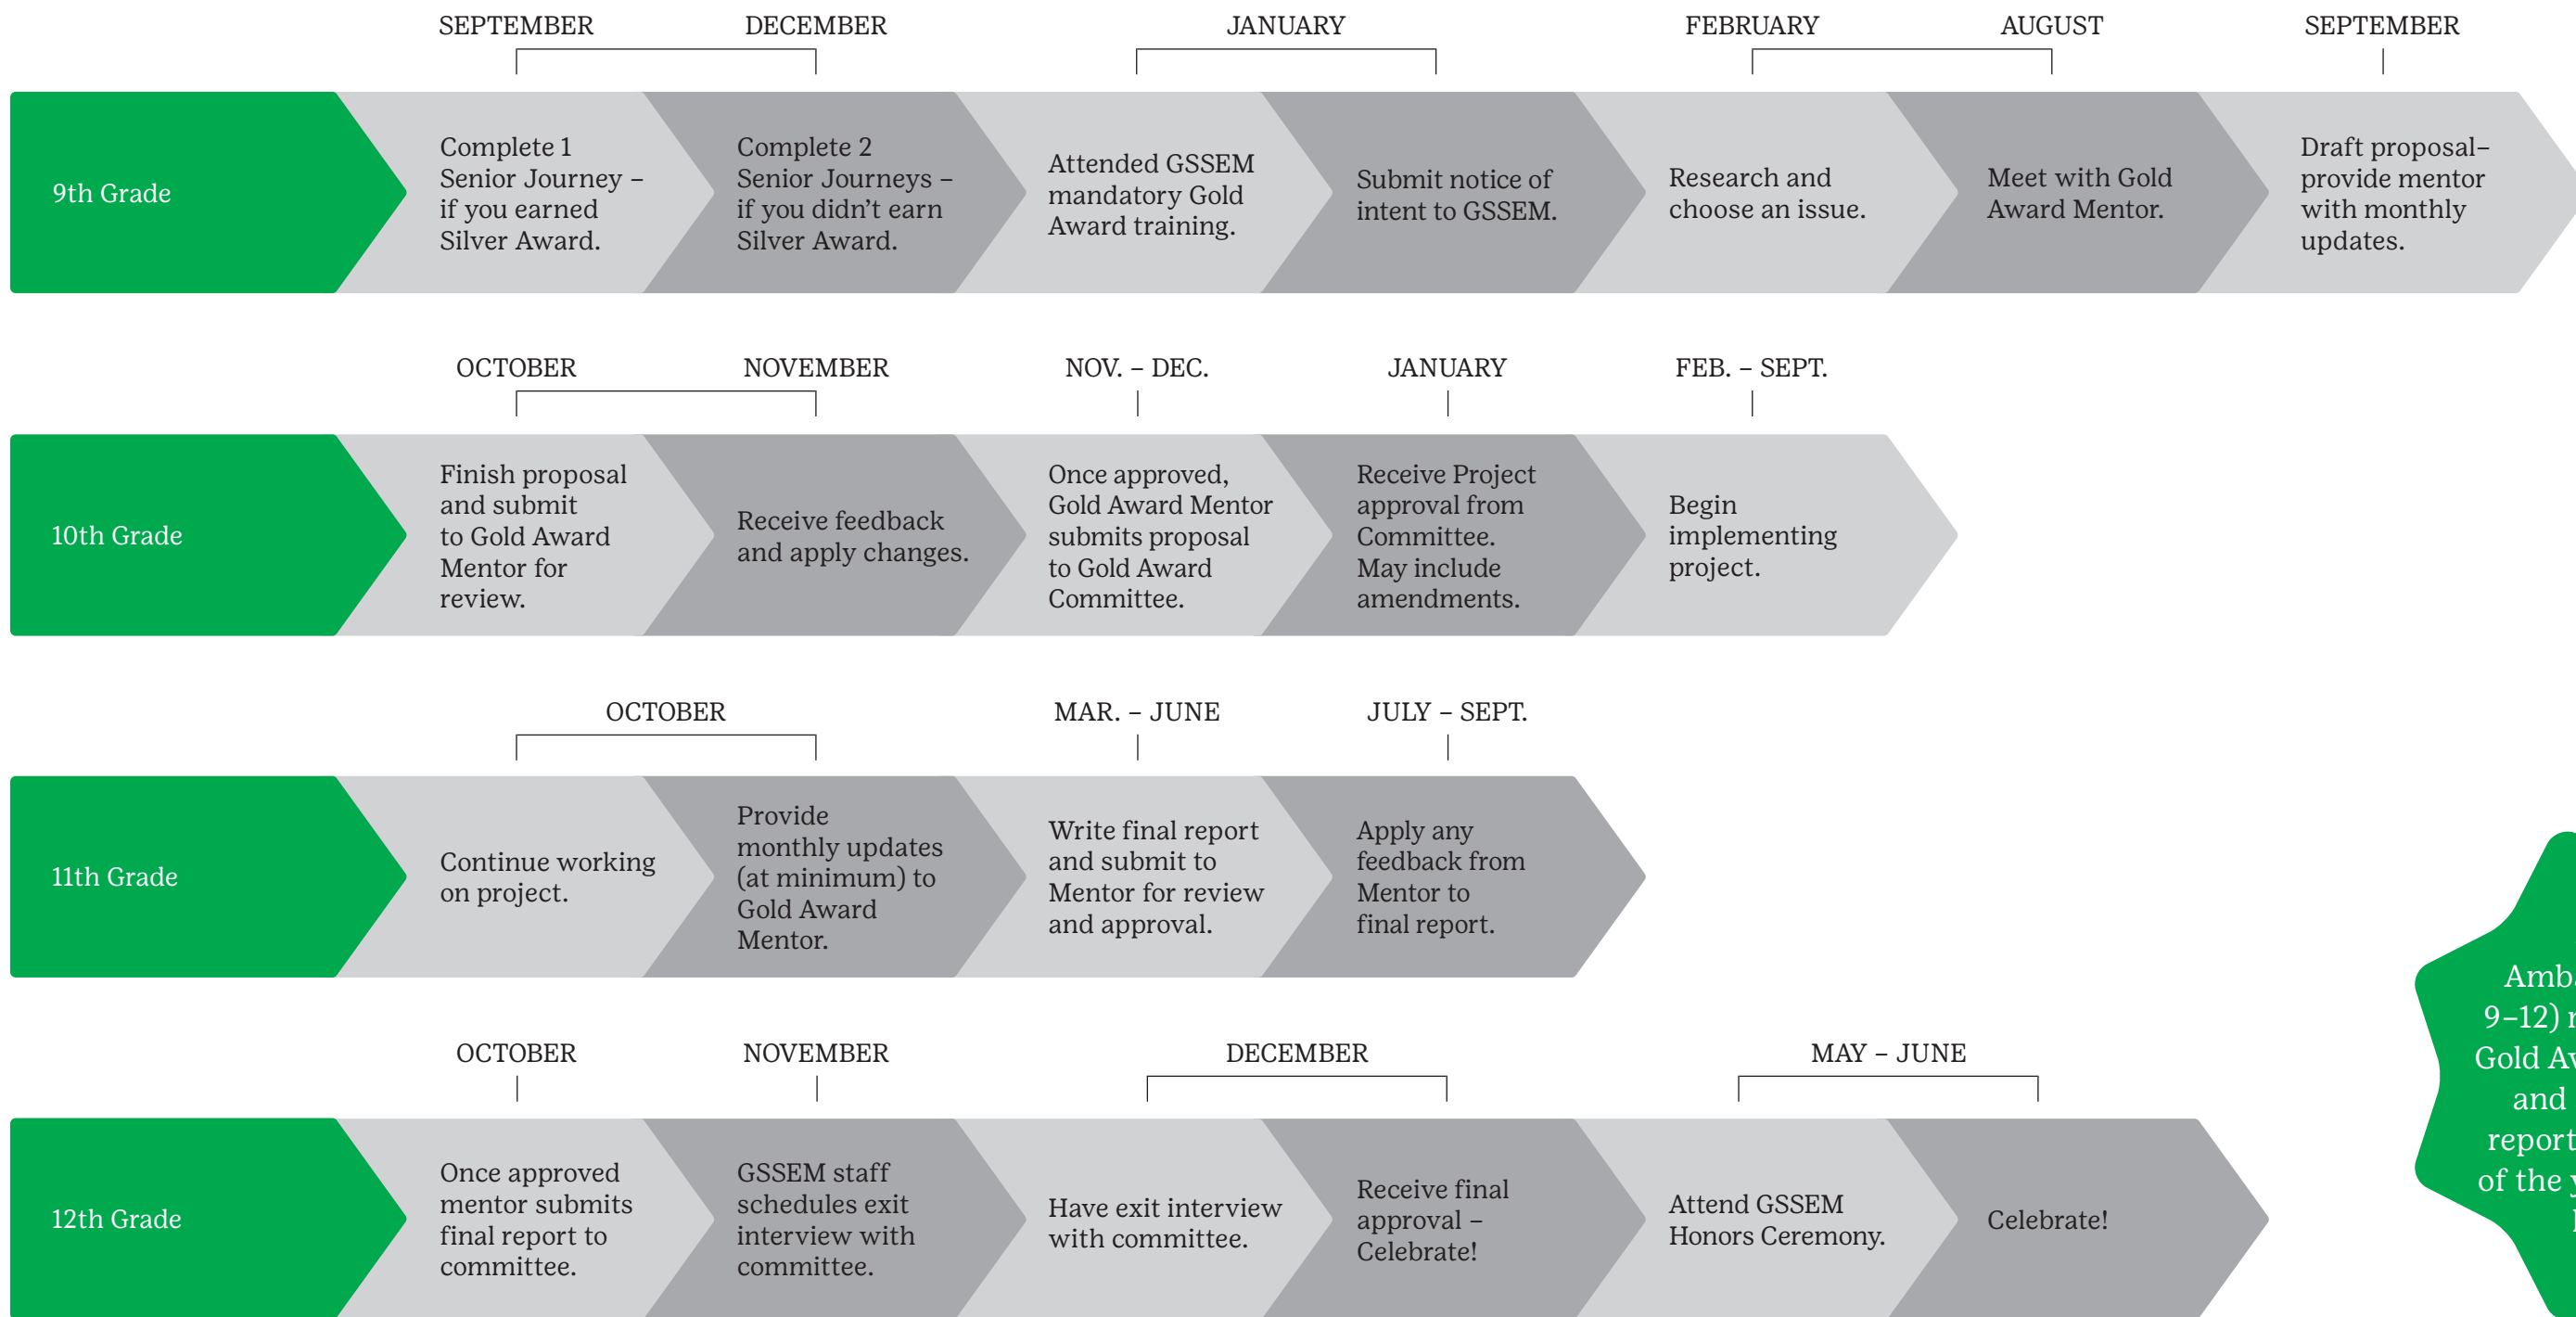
SEPTEMBER DECEMBER JANUARY FEBRUARY AUGUST SEPTEMBER

9th Grade

Complete 1 Senior Journey – if you earned Silver Award.

Complete 2 Senior Journeys – if you didn't earn Silver Award.

Attended GSSEM mandatory Gold Award training.

Submit notice of intent to GSSEM.

Research and choose an issue.

Meet with Gold Award Mentor.

Draft proposal– provide mentor with monthly updates.

OCTOBER NOVEMBER NOV. – DEC. JANUARY FEB. – SEPT.

10th Grade

Finish proposal and submit to Gold Award Mentor for review.

Receive feedback and apply changes.

Once approved, Gold Award Mentor submits proposal to Gold Award Committee.

Receive Project approval from Committee. May include amendments.

Begin implementing project.

OCTOBER MAR. – JUNE JULY – SEPT.

11th Grade

Continue working on project.

Provide monthly updates (at minimum) to Gold Award Mentor.

Write final report and submit to Mentor for review and approval.

Apply any feedback from Mentor to final report.

OCTOBER NOVEMBER DECEMBER MAY – JUNE

12th Grade

Once approved mentor submits final report to committee.

GSSEM staff schedules exit interview with committee.

Have exit interview with committee.

Receive final approval – Celebrate!

Attend GSSEM Honors Ceremony.

Celebrate!

Amb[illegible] 9–12) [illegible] Gold A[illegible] and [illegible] report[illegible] of the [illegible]